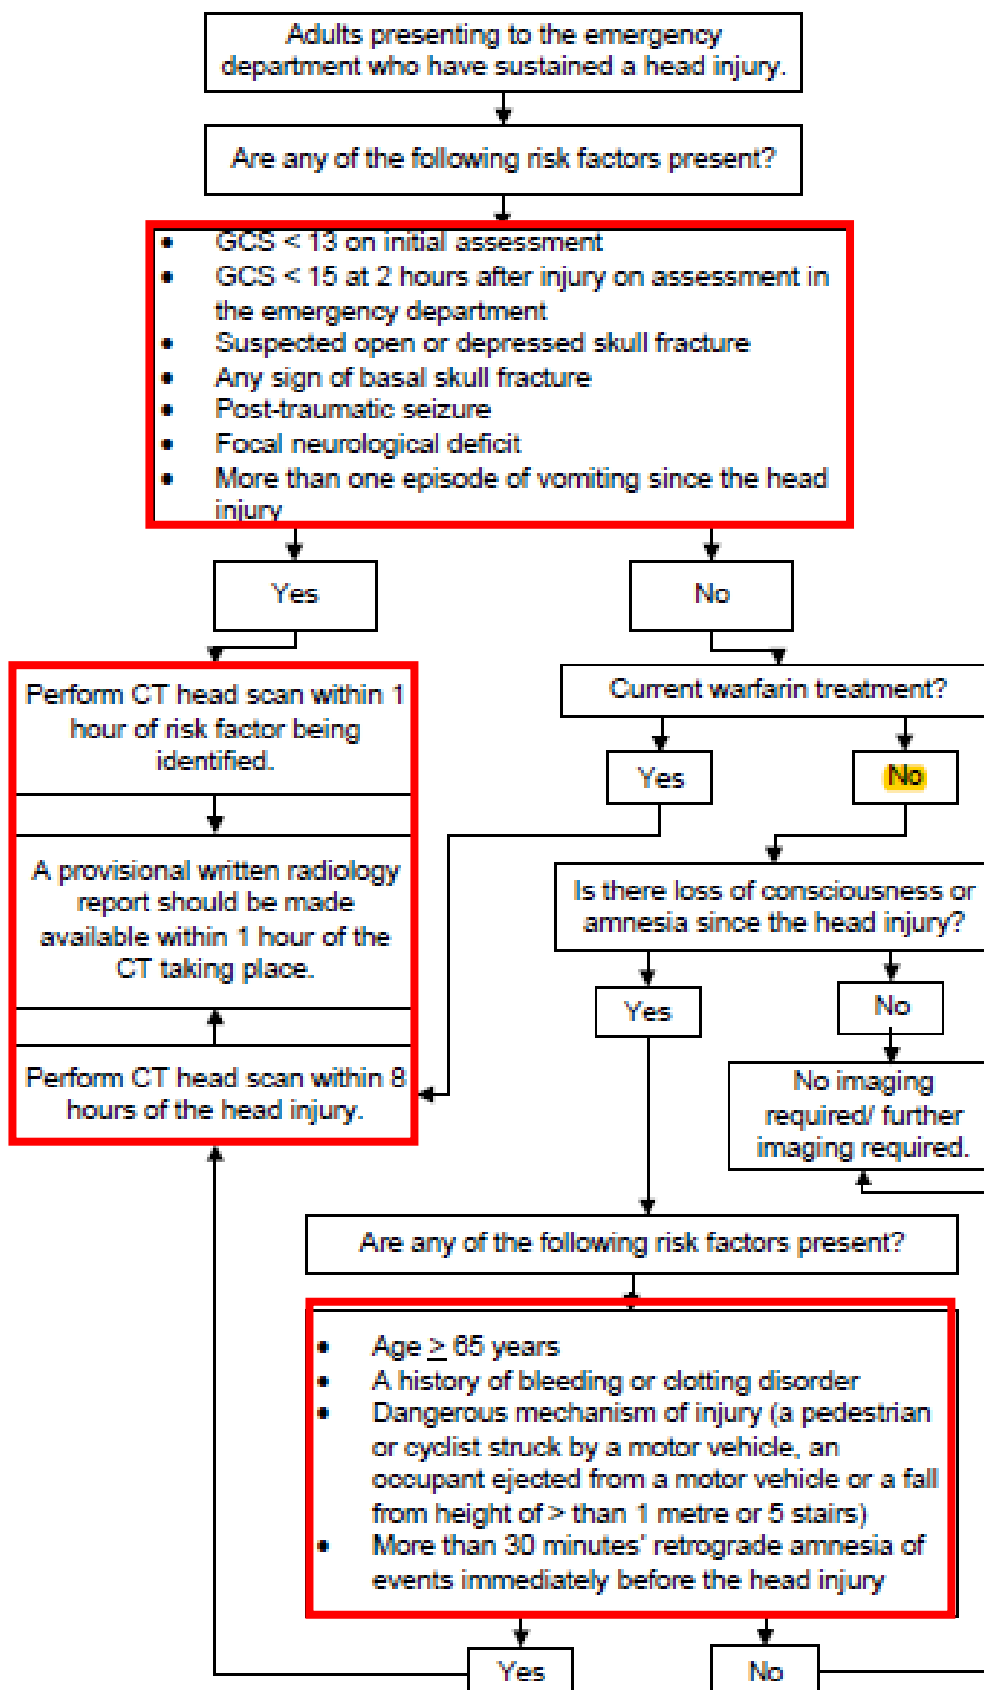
Adults presenting to the emergency department who have sustained a head injury.

Are any of the following risk factors present?

- GCS < 13 on initial assessment
- GCS < 15 at 2 hours after injury on assessment in the emergency department
- Suspected open or depressed skull fracture
- Any sign of basal skull fracture
- Post-traumatic seizure
- Focal neurological deficit
- More than one episode of vomiting since the head injury

Yes

No

Perform CT head scan within 1 hour of risk factor being identified.

A provisional written radiology report should be made available within 1 hour of the CT taking place.

Perform CT head scan within 8 hours of the head injury.

Current warfarin treatment?

Yes

No

Is there loss of consciousness or amnesia since the head injury?

Yes

No

No imaging required/ further imaging required.

Are any of the following risk factors present?

- Age $\geq$ 65 years
- A history of bleeding or clotting disorder
- Dangerous mechanism of injury (a pedestrian or cyclist struck by a motor vehicle, an occupant ejected from a motor vehicle or a fall from height of > than 1 metre or 5 stairs)
- More than 30 minutes' retrograde amnesia of events immediately before the head injury

Yes

No